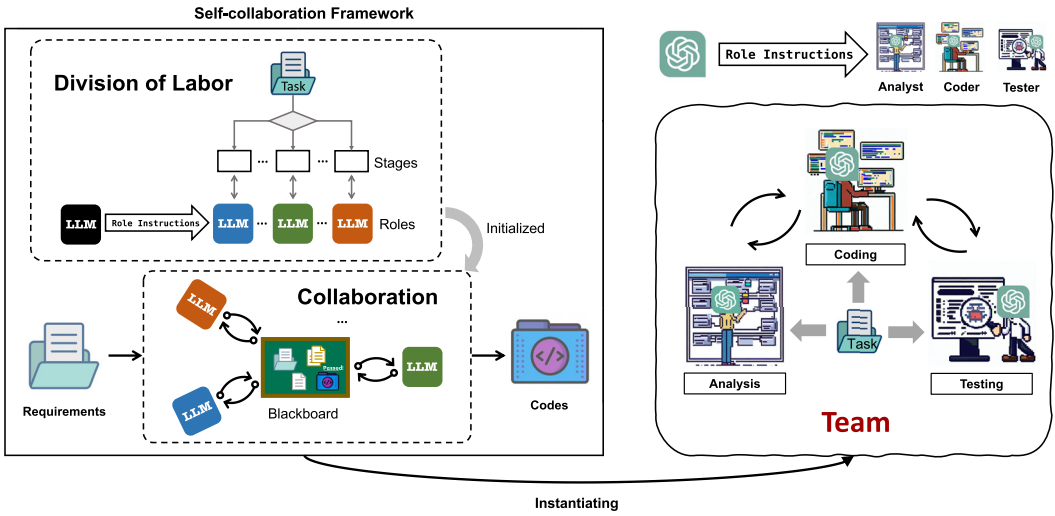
Self-collaboration Framework

Division of Labor

Task

...

...

Stages

LLM

Role Instructions

LLM

...

LLM

...

LLM

Roles

Initialized

Collaboration

LLM

...

Passed

LLM

LLM

Blackboard

Requirements

Codes

Role Instructions

Analyst

Coder

Tester

Coding

Task

Analysis

Testing

Team

Instantiating